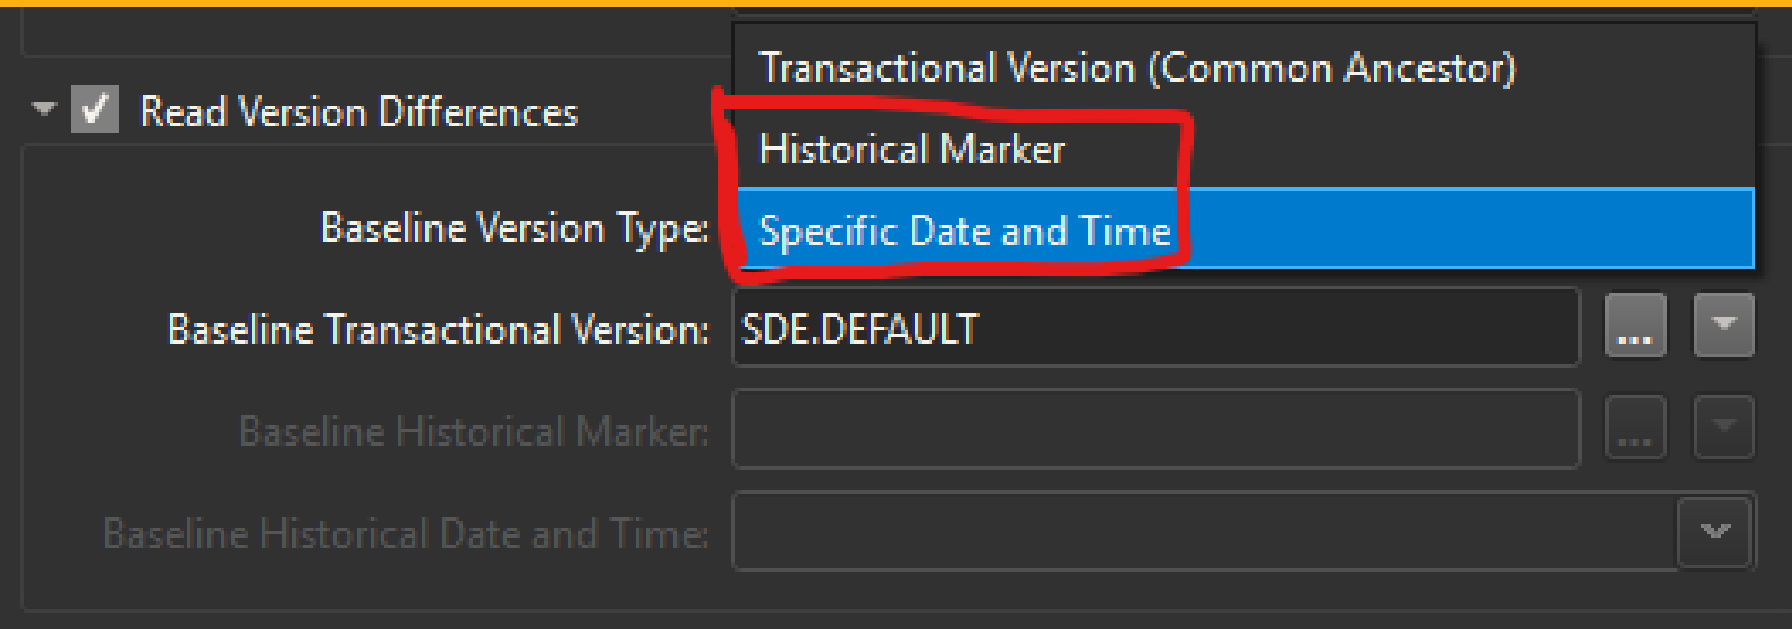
Read Version Differences

Transactional Version (Common Ancestor)
Historical Marker
Specific Date and Time

Baseline Version Type:

Baseline Transactional Version: SDE.DEFAULT ...

Baseline Historical Marker: ...

Baseline Historical Date and Time: